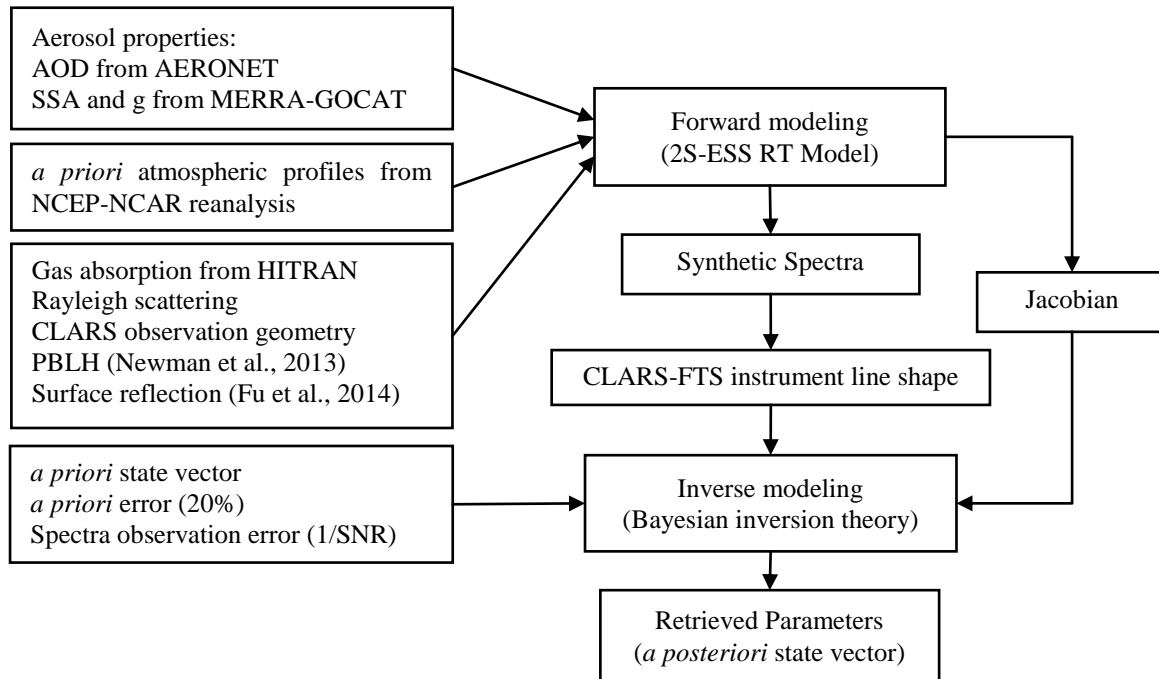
Aerosol properties:
AOD from AERONET
SSA and g from MERRA-GOCAT

a priori atmospheric profiles from NCEP-NCAR reanalysis

Gas absorption from HITRAN
Rayleigh scattering
CLARS observation geometry
PBLH (Newman et al., 2013)
Surface reflection (Fu et al., 2014)

a priori state vector
a priori error (20%)
Spectra observation error (1/SNR)

Forward modeling
(2S-ESS RT Model)

Synthetic Spectra

Jacobian

CLARS-FTS instrument line shape

Inverse modeling
(Bayesian inversion theory)

Retrieved Parameters
(a posteriori state vector)